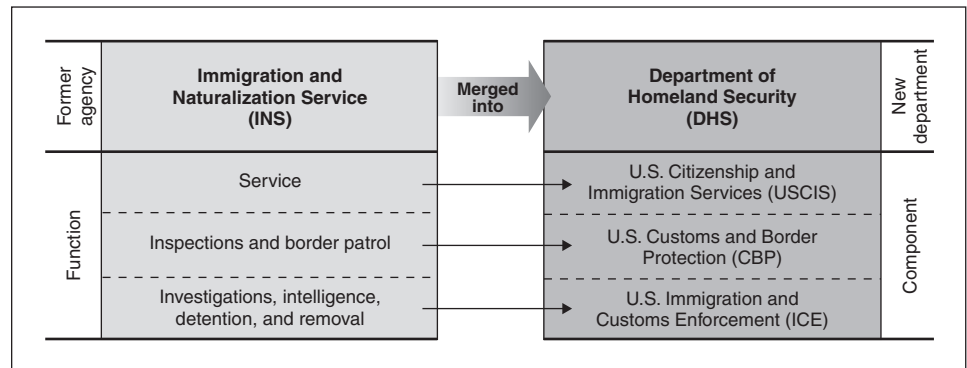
Former agency

Immigration and Naturalization Service (INS)

Merged into

Department of Homeland Security (DHS)

New department

Function

Service

Inspections and border patrol

Investigations, intelligence, detention, and removal

U.S. Citizenship and Immigration Services (USCIS)

U.S. Customs and Border Protection (CBP)

U.S. Immigration and Customs Enforcement (ICE)

Component